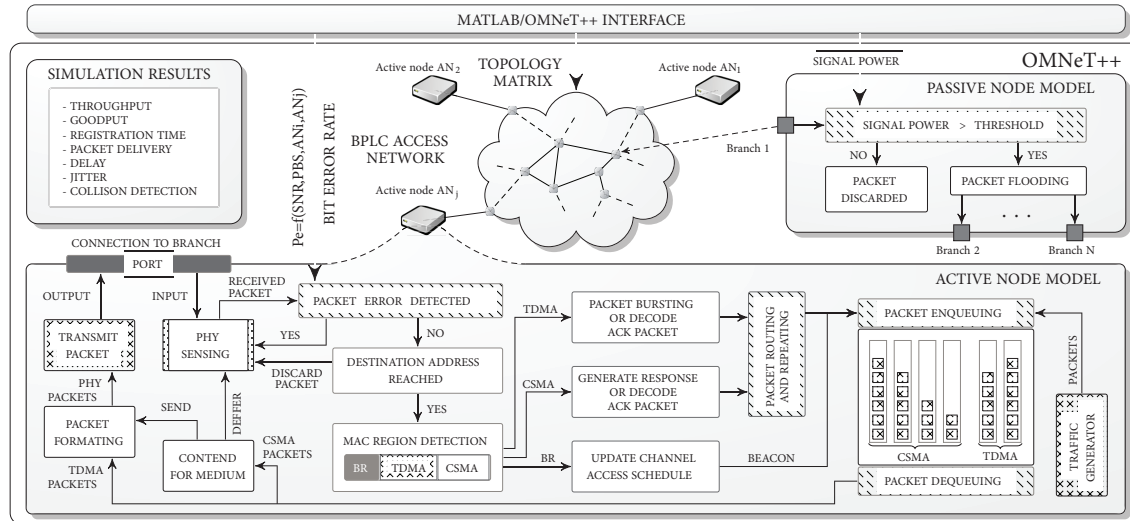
MATLAB/OMNeT++ INTERFACE

OMNeT++

SIMULATION RESULTS

- THROUGHPUT
- GOODPUT
- REGISTRATION TIME
- PACKET DELIVERY
- DELAY
- JITTER
- COLLISON DETECTION

Active node $AN_2$

TOPOLOGY MATRIX

Active node $AN_1$

SIGNAL POWER

PASSIVE NODE MODEL

SIGNAL POWER > THRESHOLD

BIT ERROR RATE

Pe=f(SNR,PBS,ANi,ANj)

BPLC ACCESS NETWORK

Branch 1

NO

YES

PACKET DISCARDED

PACKET FLOODING

Active node $AN_j$

. . .

Branch 2

Branch N

CONNECTION TO BRANCH

PORT

ACTIVE NODE MODEL

OUTPUT

INPUT

RECEIVED PACKET

PACKET ERROR DETECTED

TDMA

PACKET BURSTING OR DECODE ACK PACKET

PACKET ENQUEUING

TRANSMIT PACKET

PHY SENSING

YES

NO

PACKET ROUTING AND REPEATING

PACKETS

DISCARD PACKET

DESTINATION ADDRESS REACHED

CSMA

GENERATE RESPONSE OR DECODE ACK PACKET

PHY PACKETS

SEND

YES

PACKET FORMATING

DEFFER

MAC REGION DETECTION

TRAFFIC GENERATOR

CSMA PACKETS

CONTEND FOR MEDIUM

BR

TDMA

CSMA

BR

UPDATE CHANNEL ACCESS SCHEDULE

BEACON

CSMA

TDMA

TDMA PACKETS

PACKET DEQUEUING